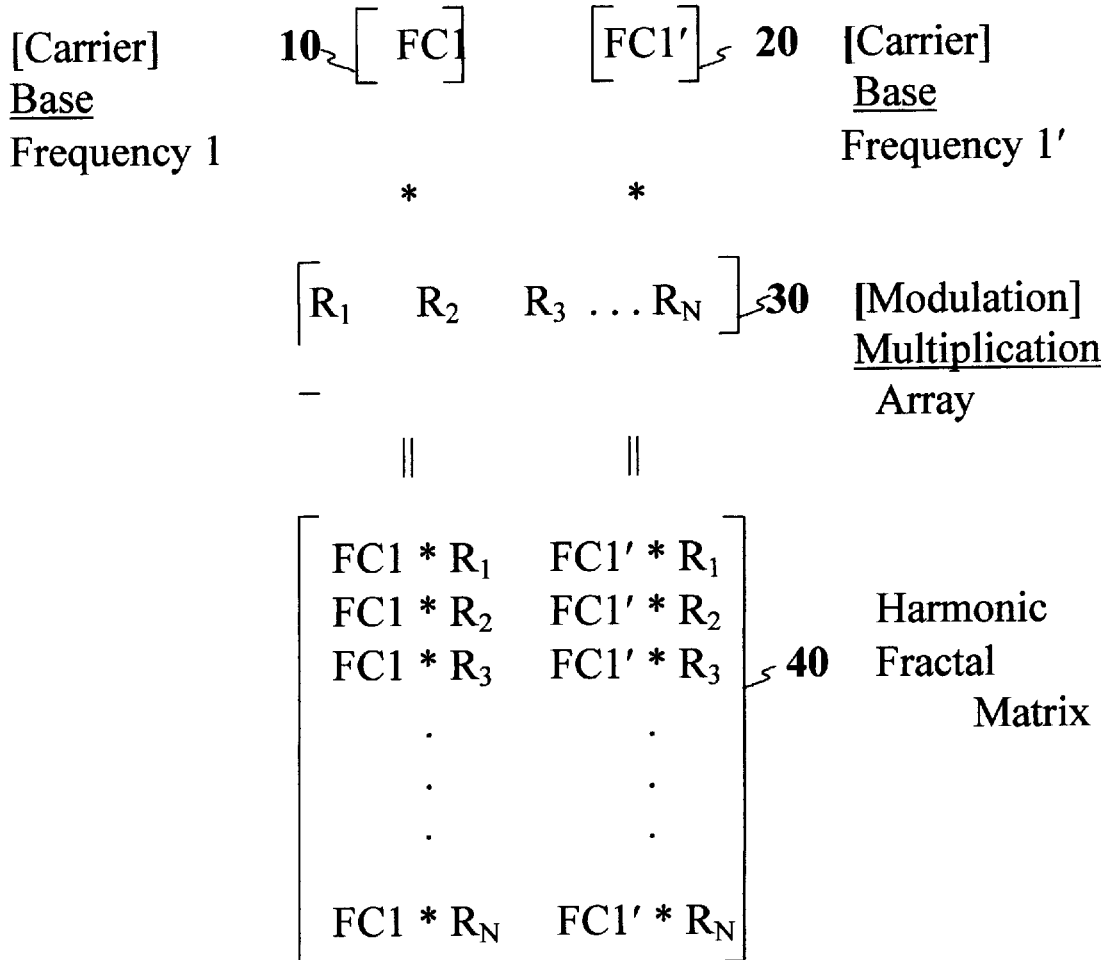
[Carrier] Base Frequency 1

10 [ FC1 ]

[ FC1′ ] 20

[Carrier] Base Frequency 1′

*

*

$\left[ R_1 \quad R_2 \quad R_3 \ldots R_N \right]$ 30

[Modulation] Multiplication Array

–

||

||

$\begin{bmatrix} FC1 * R_1 & FC1' * R_1 \\ FC1 * R_2 & FC1' * R_2 \\ FC1 * R_3 & FC1' * R_3 \\ . & . \\ . & . \\ . & . \\ FC1 * R_N & FC1' * R_N \end{bmatrix}$

40

Harmonic Fractal Matrix